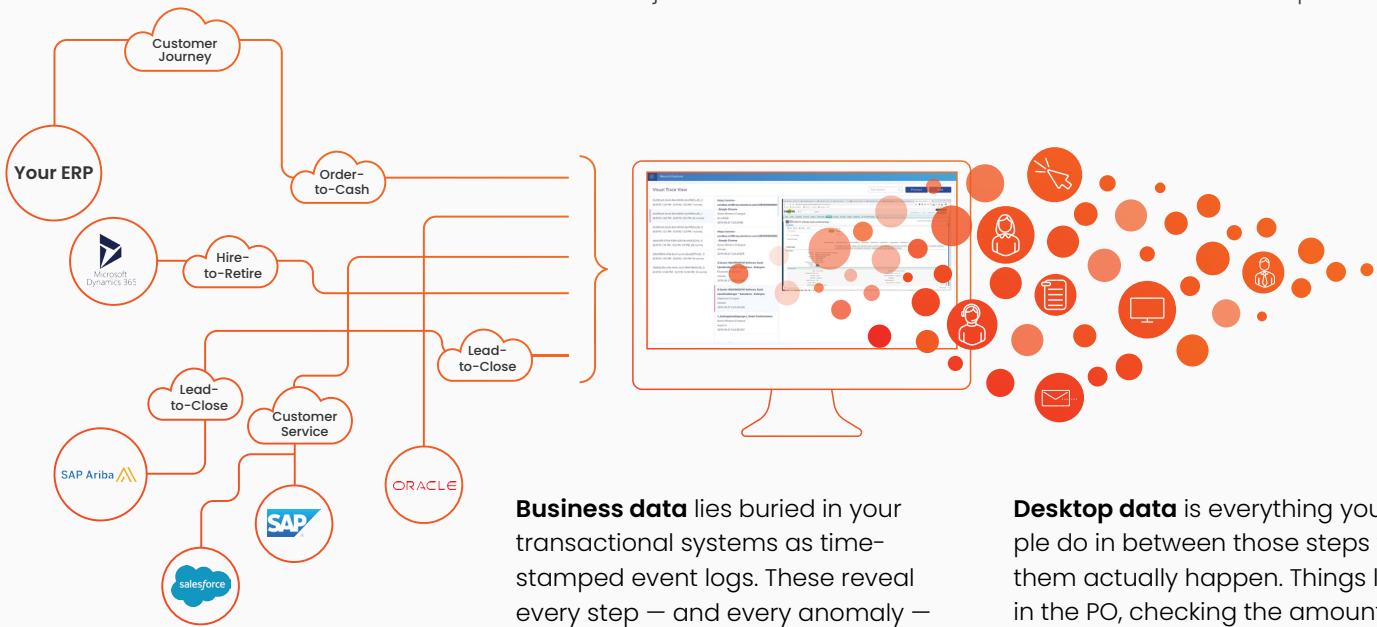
Customer Journey

Your ERP

Order-to-Cash

Microsoft Dynamics 365

Hire-to-Retire

Lead-to-Close

Lead-to-Close

Customer Service

SAP Ariba

ORACLE

SAP

salesforce

Visual Trace View

**Business data** lies buried in your transactional systems as time-stamped event logs. These reveal every step — and every anomaly —

**Desktop data** is everything you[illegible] ple do in between those steps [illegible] them actually happen. Things l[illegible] in the PO, checking the amount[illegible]